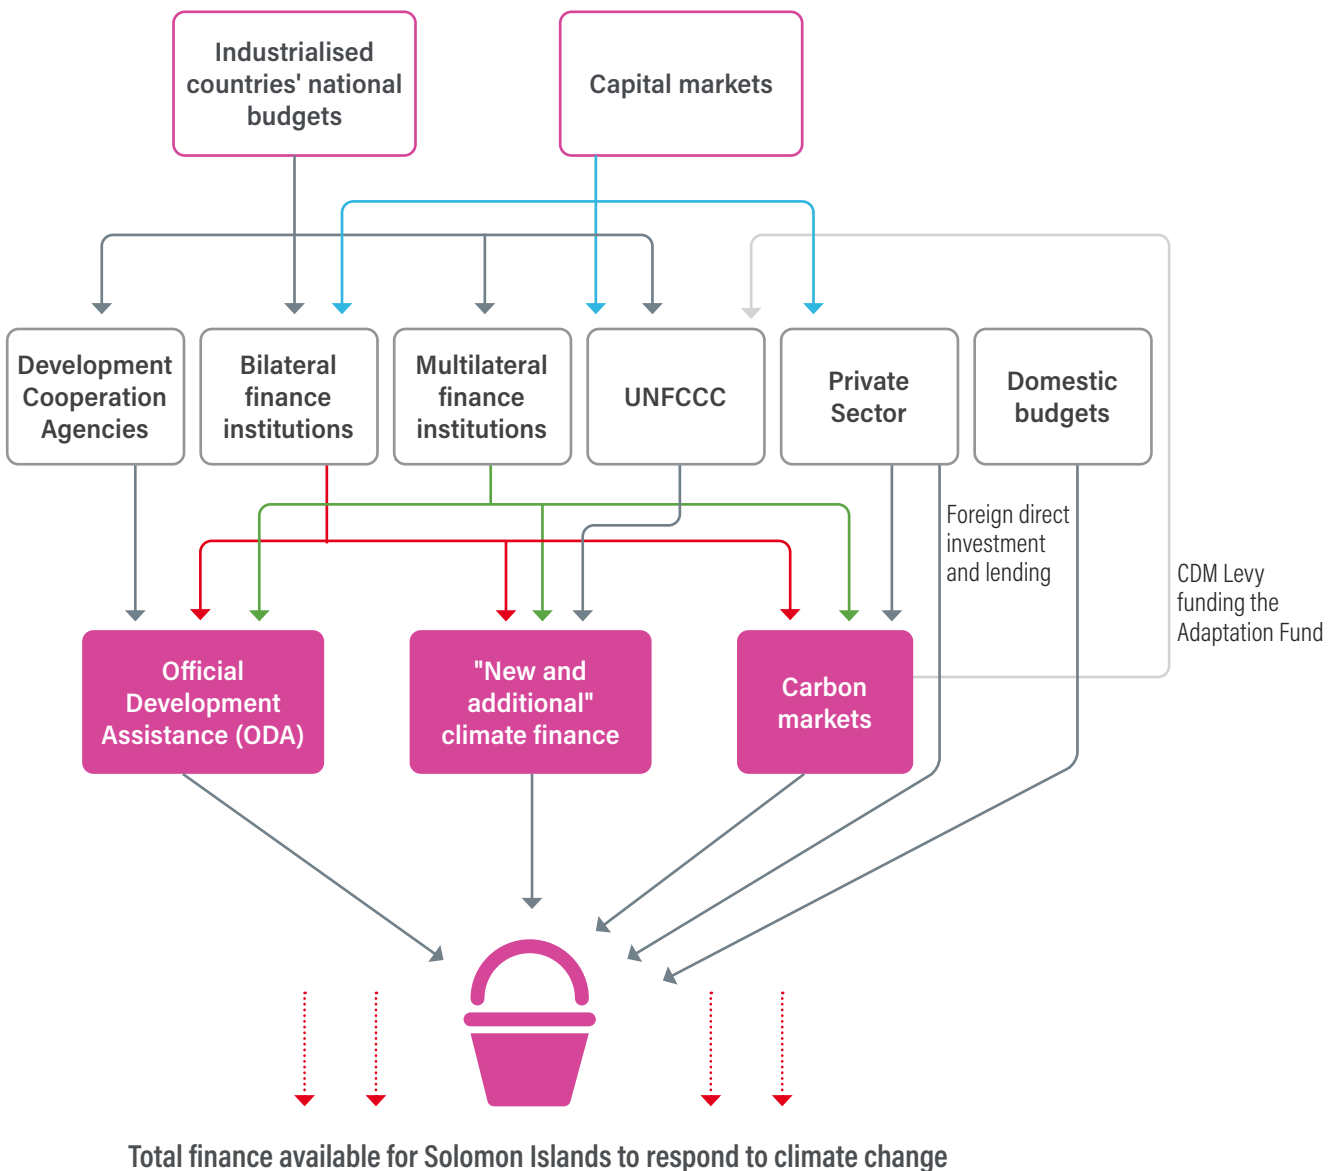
Industrialised countries' national budgets

Capital markets

Development Cooperation Agencies

Bilateral finance institutions

Multilateral finance institutions

UNFCCC

Private Sector

Domestic budgets

Foreign direct investment and lending

CDM Levy funding the Adaptation Fund

Official Development Assistance (ODA)

"New and additional" climate finance

Carbon markets

Total finance available for Solomon Islands to respond to climate change